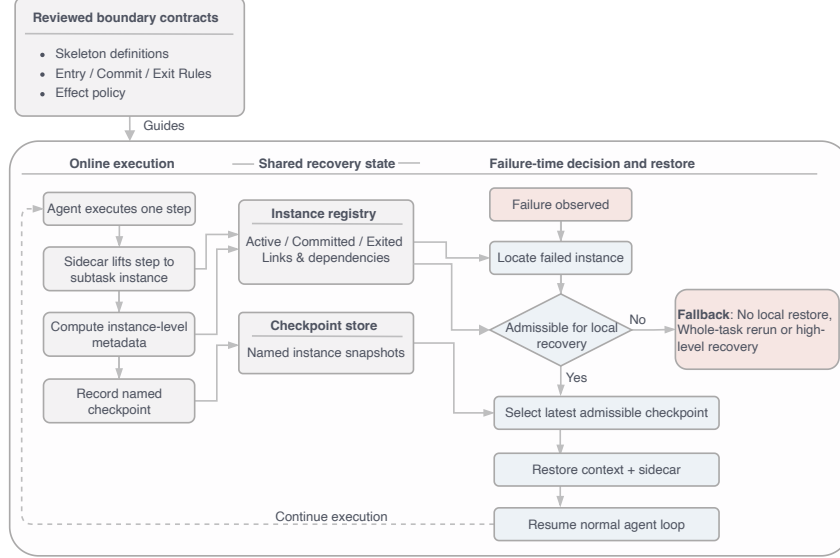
Reviewed boundary contracts

- Skeleton definitions
- Entry / Commit / Exit Rules
- Effect policy

Guides

Online execution

Shared recovery state

Failure-time decision and restore

Agent executes one step

Sidecar lifts step to subtask instance

Compute instance-level metadata

Record named checkpoint

Instance registry

Active / Committed / Exited
Links & dependencies

Checkpoint store

Named instance snapshots

Failure observed

Locate failed instance

Admissible for local recovery

No

Fallback: No local restore, Whole-task rerun or high-level recovery

Yes

Select latest admissible checkpoint

Restore context + sidecar

Continue execution

Resume normal agent loop